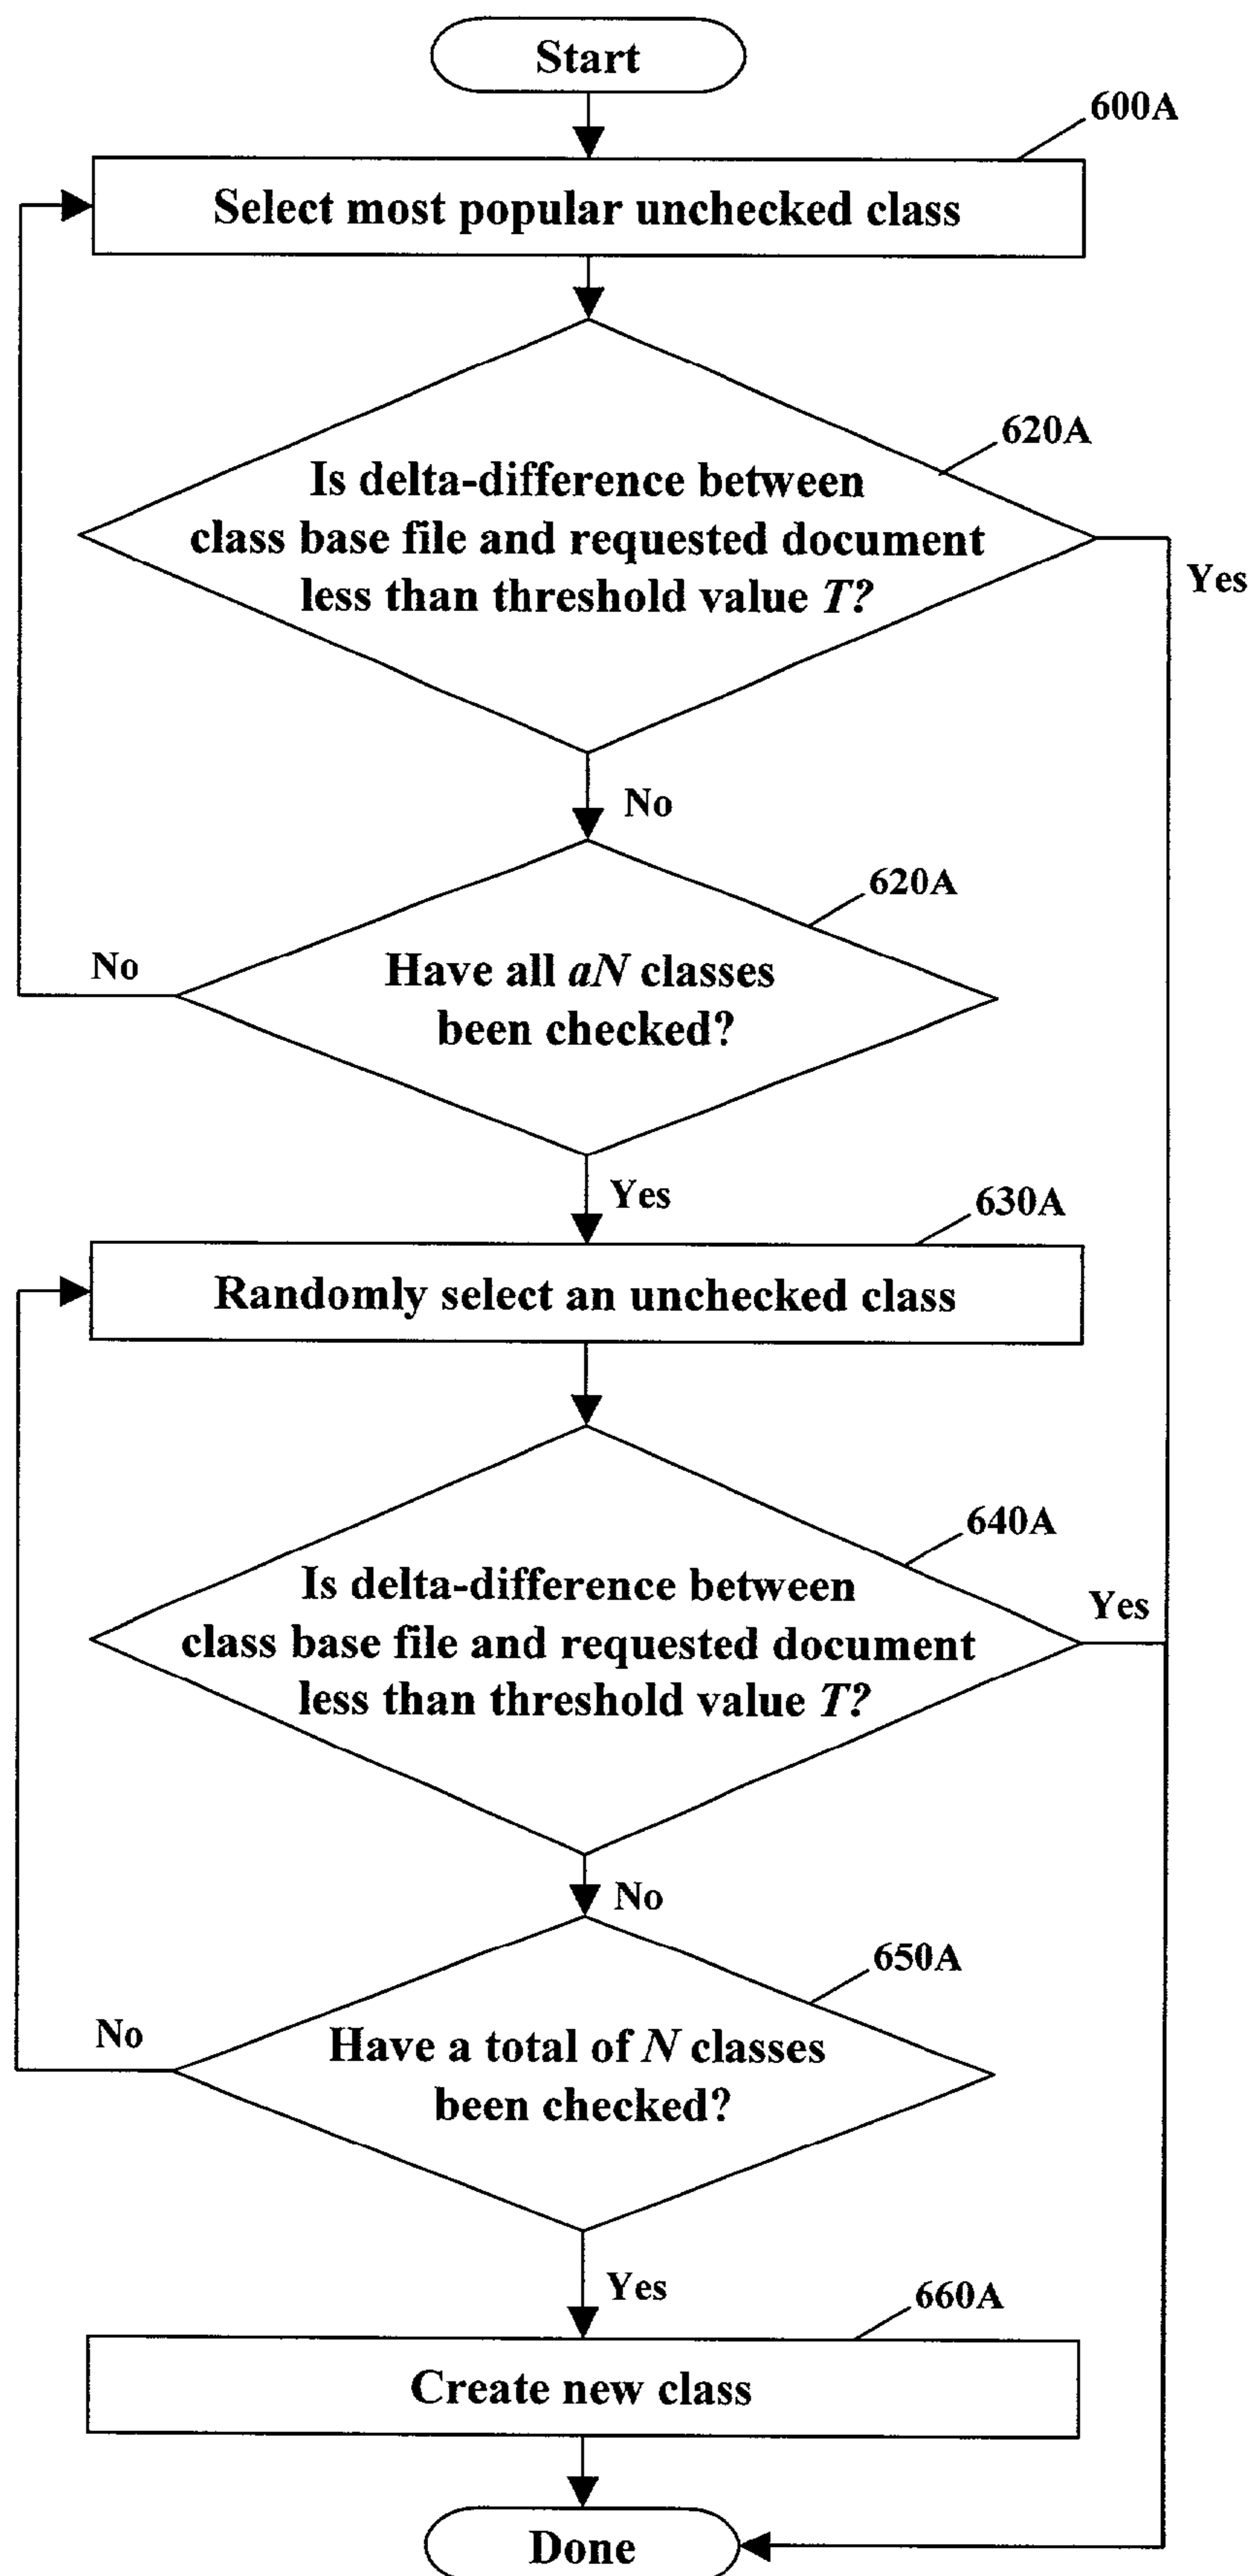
Start

600A

Select most popular unchecked class

620A

Is delta-difference between class base file and requested document less than threshold value $T$?

Yes

No

620A

No

Have all $aN$ classes been checked?

Yes

630A

Randomly select an unchecked class

640A

Is delta-difference between class base file and requested document less than threshold value $T$?

Yes

No

650A

No

Have a total of $N$ classes been checked?

Yes

660A

Create new class

Done